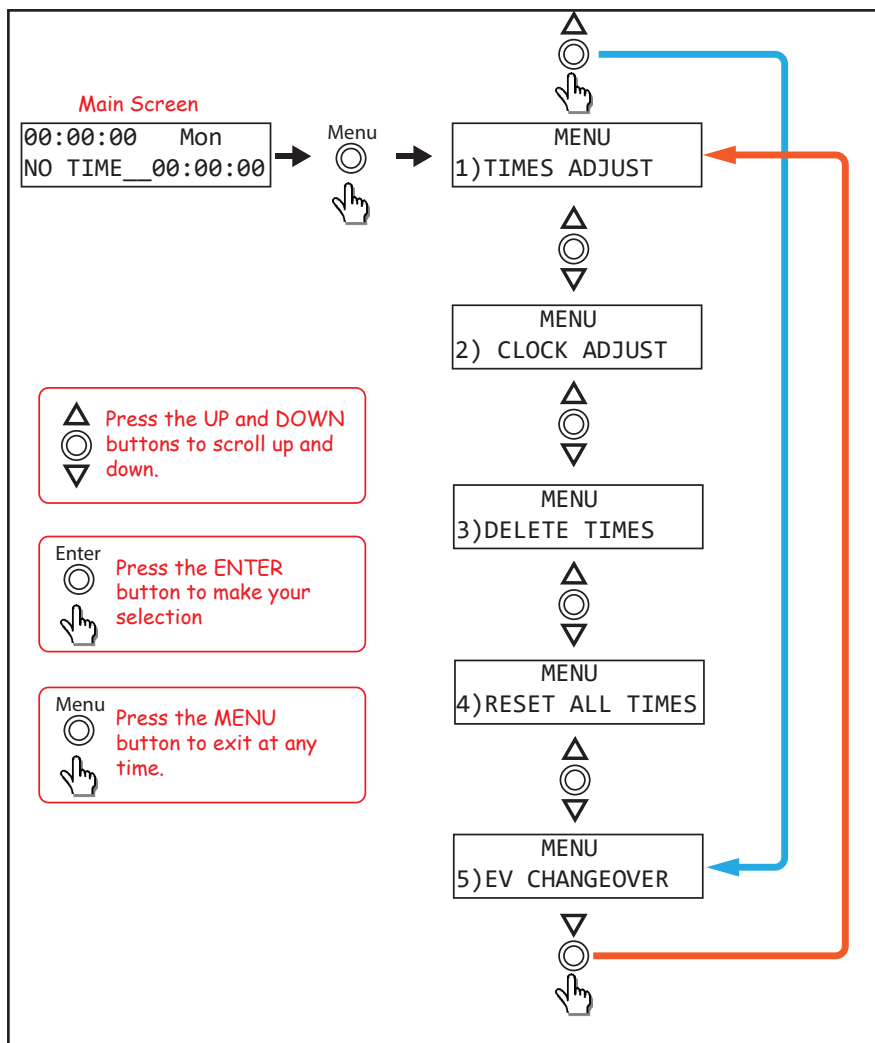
Main Screen

00:00:00 Mon
NO TIME__00:00:00

Menu

MENU
1)TIMES ADJUST

MENU
2) CLOCK ADJUST

MENU
3)DELETE TIMES

MENU
4)RESET ALL TIMES

MENU
5)EV CHANGEOVER

Press the UP and DOWN buttons to scroll up and down.

Enter
Press the ENTER button to make your selection

Menu
Press the MENU button to exit at any time.